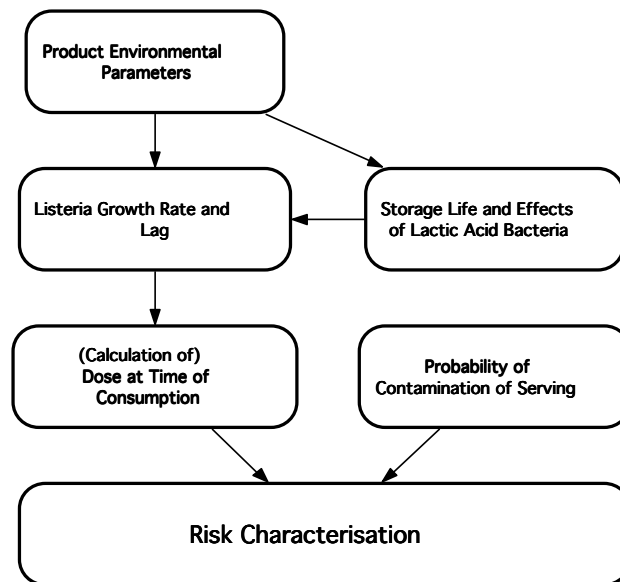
Product Environmental Parameters

Listeria Growth Rate and Lag

Storage Life and Effects of Lactic Acid Bacteria

(Calculation of) Dose at Time of Consumption

Probability of Contamination of Serving

Risk Characterisation